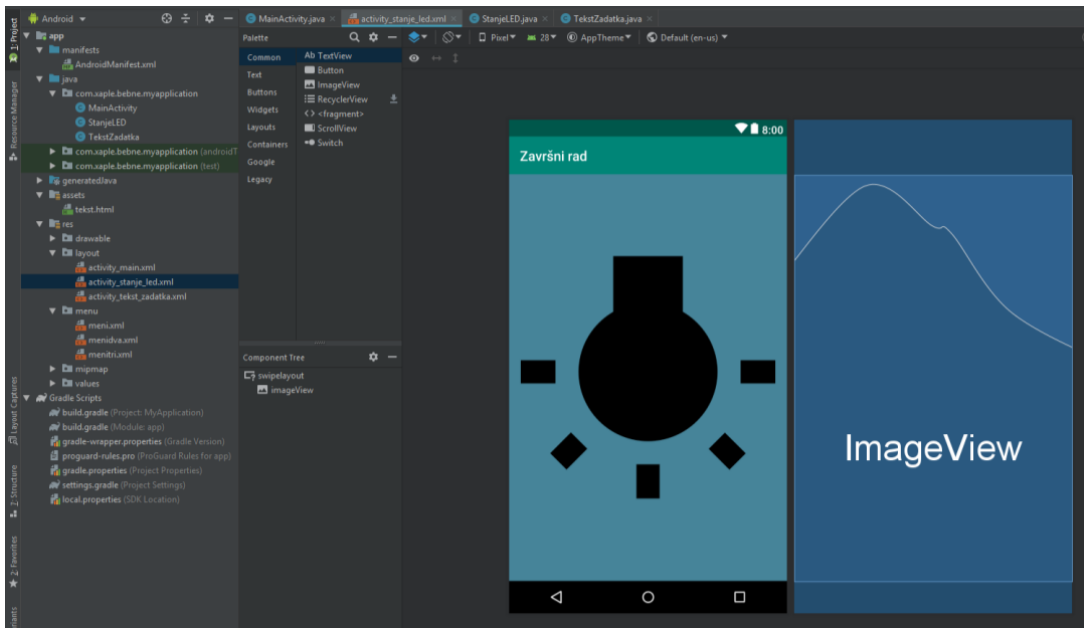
1: Project
Resource Manager
Layout Captures
Z: Structure
2: Favorites
Build Variants

Android
MainActivity.java × activity_stanje_led.xml × StanjeLED.java × TekstZadatka.java ×

app
manifests
AndroidManifest.xml
java
com.xaple.bebne.myapplication
MainActivity
StanjeLED
TekstZadatka
com.xaple.bebne.myapplication (androidT
com.xaple.bebne.myapplication (test)
generatedJava
assets
tekst.html
res
drawable
layout
activity_main.xml
activity_stanje_led.xml
activity_tekst_zadatka.xml
menu
meni.xml
menidva.xml
menitri.xml
mipmap
values
Gradle Scripts
build.gradle (Project: MyApplication)
build.gradle (Module: app)
gradle-wrapper.properties (Gradle Version)
proguard-rules.pro (ProGuard Rules for app)
gradle.properties (Project Properties)
settings.gradle (Project Settings)
local.properties (SDK Location)

Palette
Common
Text
Buttons
Widgets
Layouts
Containers
Google
Legacy

Ab TextView
Button
ImageView
RecyclerView
<fragment>
ScrollView
Switch

Pixel 28 AppTheme Default (en-us)

Component Tree
swipelayout
imageView

8:00
Završni rad

ImageView